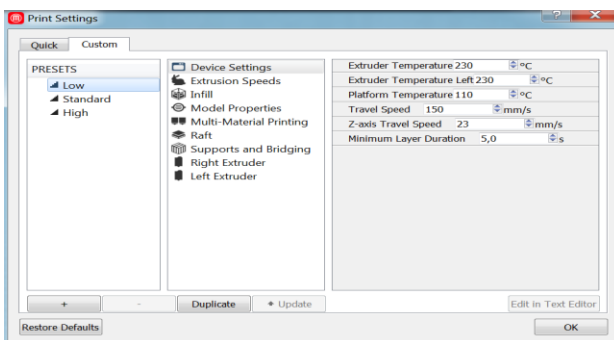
Print Settings

Quick Custom

PRESETS
Low
Standard
High

Device Settings
Extrusion Speeds
Infill
Model Properties
Multi-Material Printing
Raft
Supports and Bridging
Right Extruder
Left Extruder

| | |
|---|---|
| Extruder Temperature | 230 °C |
| Extruder Temperature Left | 230 °C |
| Platform Temperature | 110 °C |
| Travel Speed | 150 mm/s |
| Z-axis Travel Speed | 23 mm/s |
| Minimum Layer Duration | 5,0 s |

+ - Duplicate Update Edit in Text Editor

Restore Defaults OK